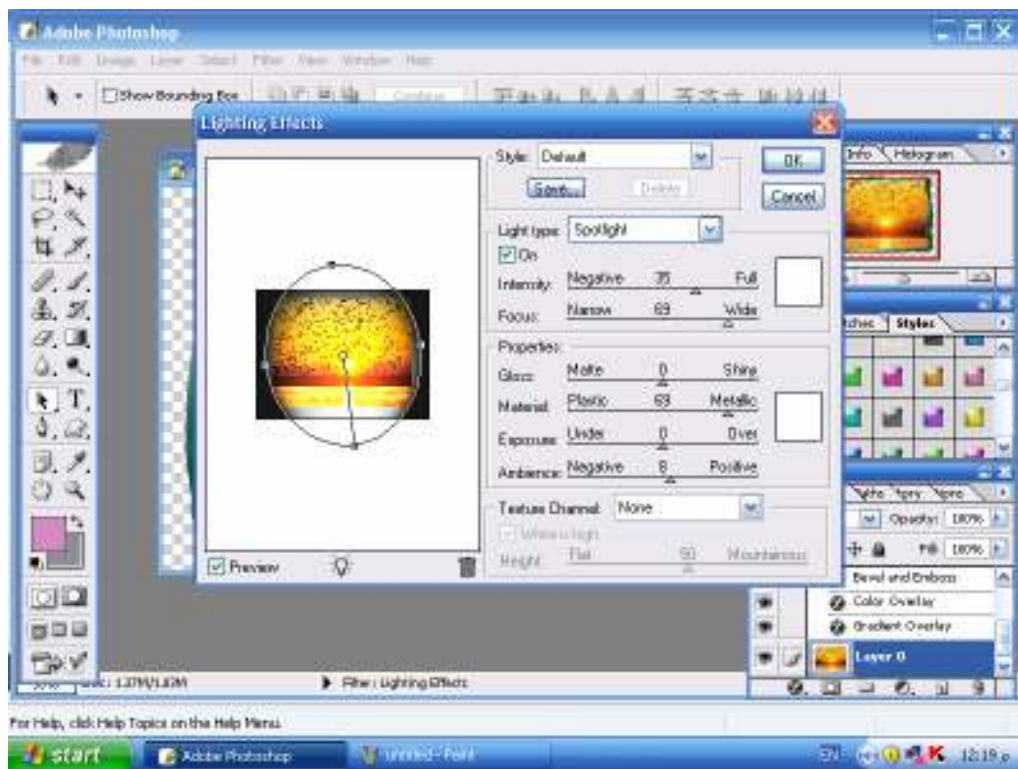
Adobe Photoshop

File Edit Image Layer Select Filter View Window Help

Show Bounding Box

Lighting Effects

Style: Default

Save... Delete

OK

Cancel

Light type: Spotlight

On

Intensity: Negative 35 Full

Focus: Narrow 69 Wide

Properties:

Gloss: Matte 0 Shiny

Material: Plastic 69 Metallic

Exposure: Under 0 Over

Ambience: Negative 8 Positive

Texture Channel: None

White is high

Height Flat 50 Mountainous

Preview

Info Histogram

Swatches Styles

Opacity: 100%

Fill: 100%

Bevel and Emboss

Color Overlay

Gradient Overlay

Layer 0

Doc: 1.37M/1.83M

Filter: Lighting Effects

For Help, click Help Topics on the Help Menu.

start

Adobe Photoshop

untitled - Paint

EN

12:19